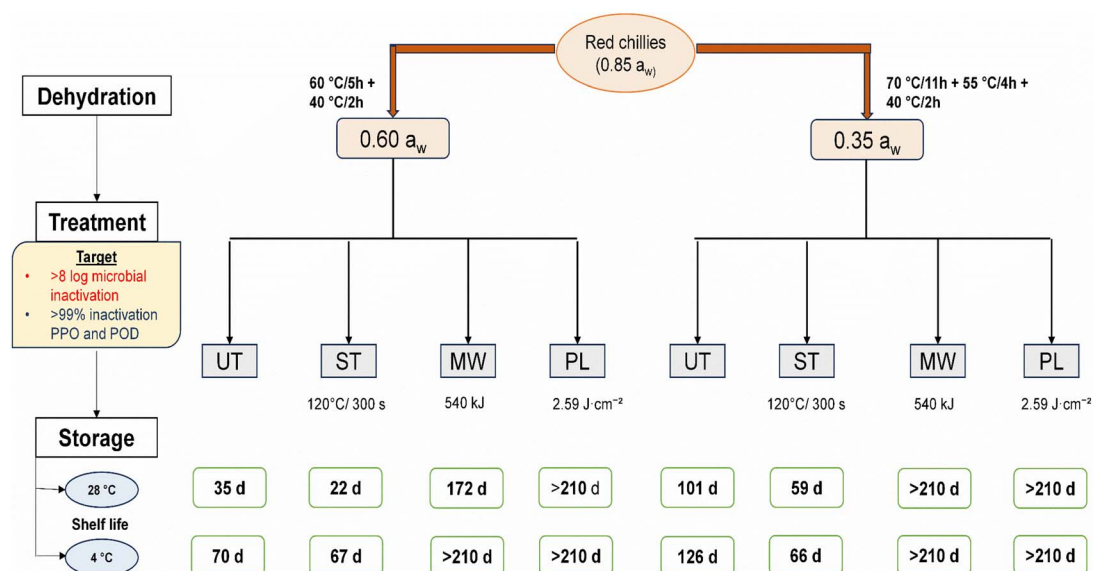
Red chillies (0.85 $a_{w)}$

60 °C/5h + 40 °C/2h

70 °C/11h + 55 °C/4h + 40 °C/2h

Dehydration

0.60 $a_w$

0.35 $a_w$

Treatment

Target
• >8 log microbial inactivation
• >99% inactivation PPO and POD

| UT | ST | MW | PL | UT | ST | MW | PL |
|---|---|---|---|---|---|---|---|
| | 120°C/ 300 s | 540 kJ | 2.59 J·cm$^{-2}$ | | 120°C/ 300 s | 540 kJ | 2.59 J·cm$^{-2}$ |

Storage

Shelf life

| | UT | ST | MW | PL | UT | ST | MW | PL |
|---|---|---|---|---|---|---|---|---|
| 28 °C | 35 d | 22 d | 172 d | >210 d | 101 d | 59 d | >210 d | >210 d |
| 4 °C | 70 d | 67 d | >210 d | >210 d | 126 d | 66 d | >210 d | >210 d |